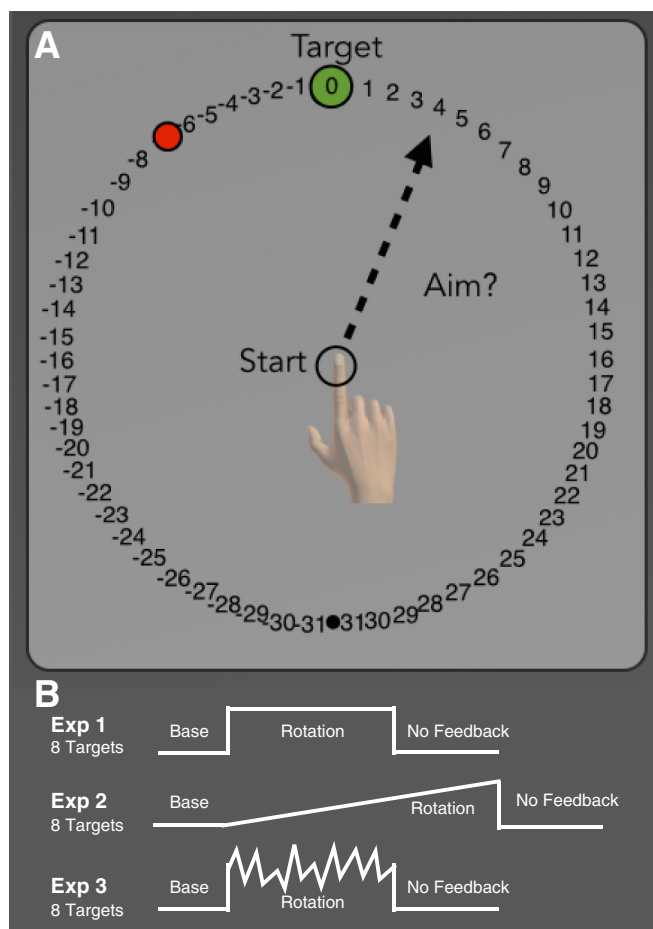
A

Target

0 1 2 3 4 5 6 7 8 9 10 11 12 13 14 15 16 17 18 19 20 21 22 23 24 25 26 27 28 29 30 31

-1 -2 -3 -4 -5 -6 -8 -9 -10 -11 -12 -13 -14 -15 -16 -17 -18 -19 -20 -21 -22 -23 -24 -25 -26 -27 -28 -29 -30 -31

Aim?

Start

B

Exp 1
8 Targets
Base
Rotation
No Feedback

Exp 2
8 Targets
Base
Rotation
No Feedback

Exp 3
8 Targets
Base
Rotation
No Feedback